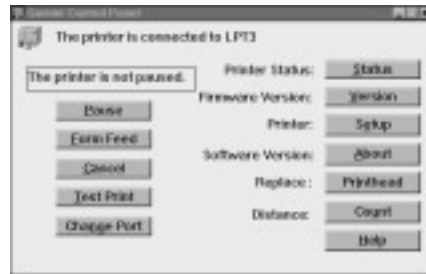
Gemini Control Panel

The printer is connected to LPT3

The printer is not paused.

Pause

Form Feed

Cancel

Test Print

Change Port

Printer Status: Status

Firmware Version: Version

Printer: Setup

Software Version: About

Replace : Printhead

Distance: Count

Help